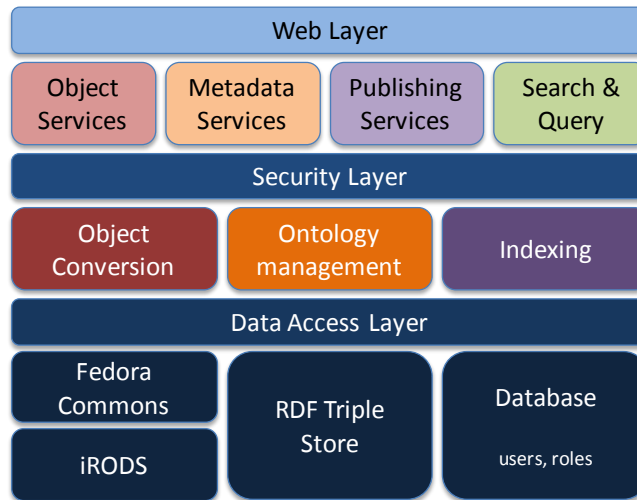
Web Layer

Object Services

Metadata Services

Publishing Services

Search & Query

Security Layer

Object Conversion

Ontology management

Indexing

Data Access Layer

Fedora Commons

iRODS

RDF Triple Store

Database

users, roles